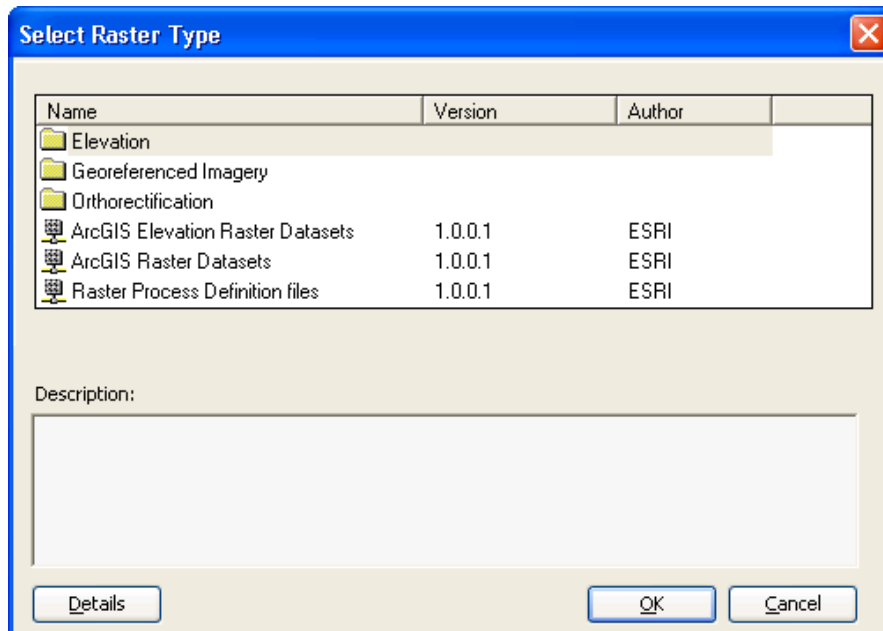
Select Raster Type

| Name | Version | Author |
|---|---|---|
| Elevation | | |
| Georeferenced Imagery | | |
| Orthorectification | | |
| ArcGIS Elevation Raster Datasets | 1.0.0.1 | ESRI |
| ArcGIS Raster Datasets | 1.0.0.1 | ESRI |
| Raster Process Definition files | 1.0.0.1 | ESRI |

Description:

Details

OK

Cancel